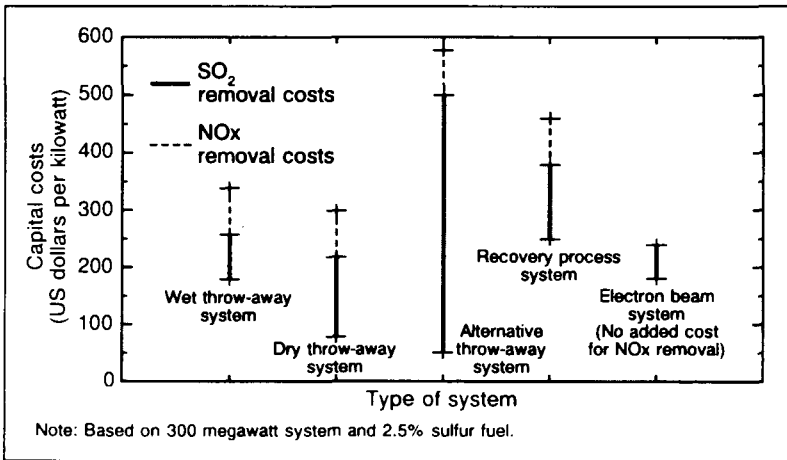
Capital costs (US dollars per kilowatt)

600
500
400
300
200
100
0

$SO_2$ removal costs

NOx removal costs

Wet throw-away system

Dry throw-away system

Alternative throw-away system

Recovery process system

Electron beam system (No added cost for NOx removal)

Type of system

Note: Based on 300 megawatt system and 2.5% sulfur fuel.